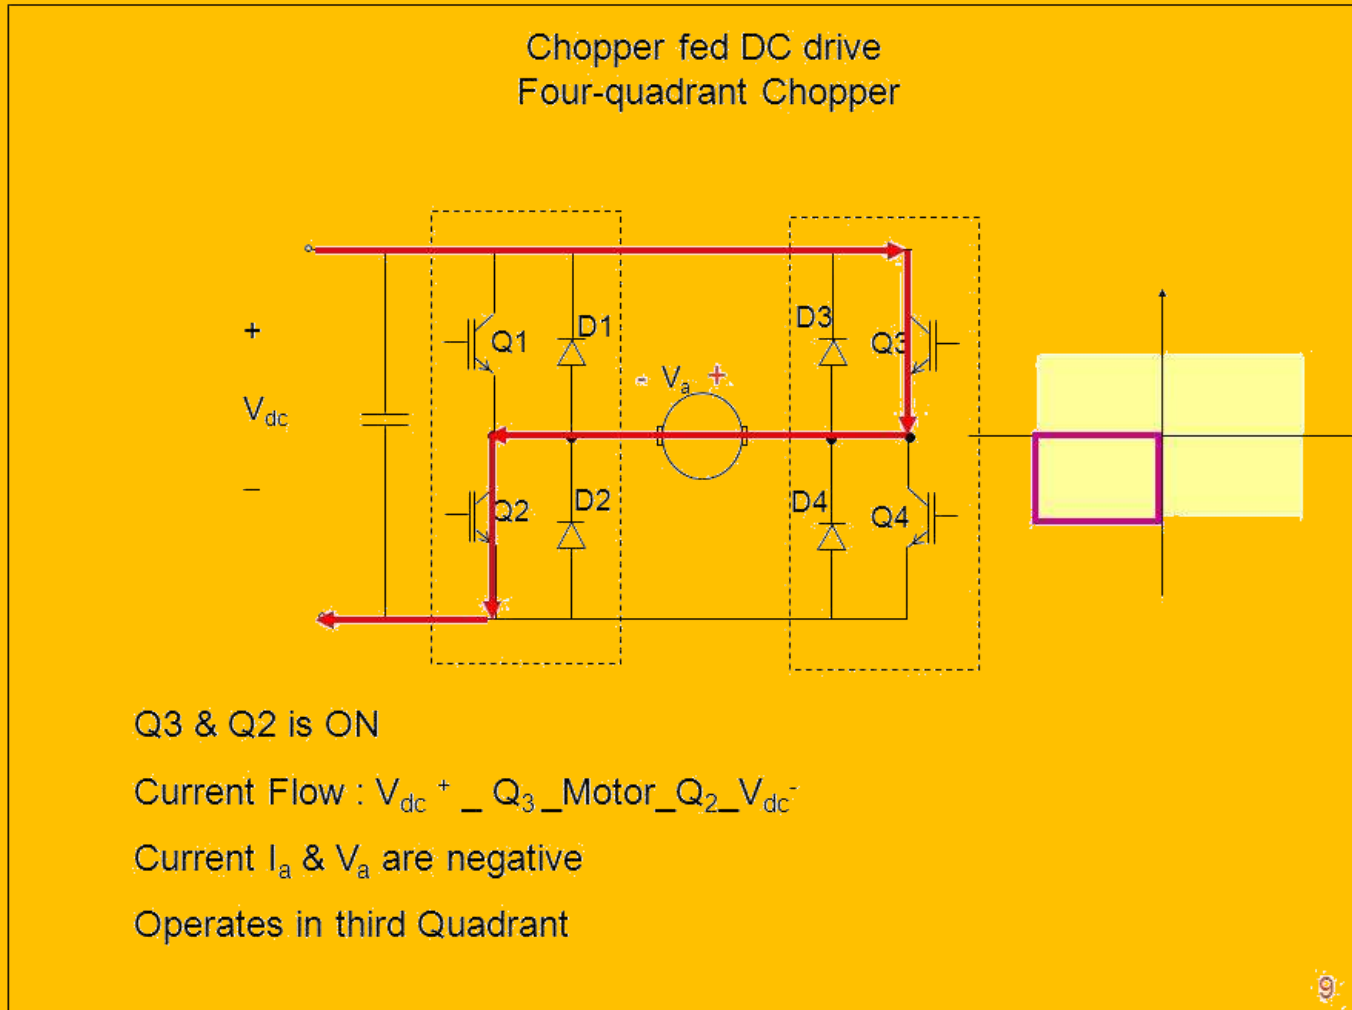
Chopper fed DC drive
Four-quadrant Chopper

+

$V_{dc}$

–

Q1

D1

Q2

D2

- $V_a$ +

D3

Q3

D4

Q4

Q3 & Q2 is ON

Current Flow : $V_{dc}{}^{+}$ _ $Q_3$_Motor_$Q_2$_$V_{dc}{}^{-}$

Current $I_a$ & $V_a$ are negative

Operates in third Quadrant

9